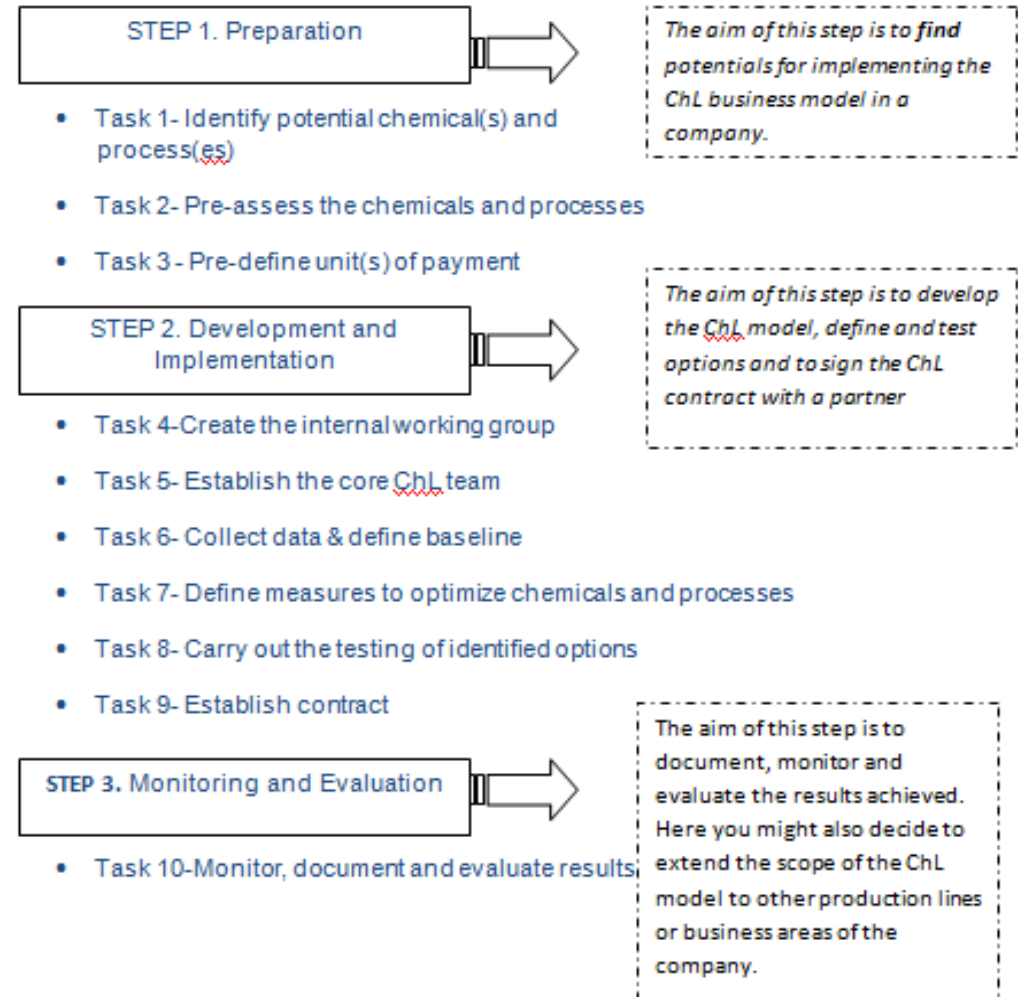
STEP 1. Preparation

The aim of this step is to **find** potentials for implementing the ChL business model in a company.

- Task 1- Identify potential chemical(s) and process(es)
- Task 2- Pre-assess the chemicals and processes
- Task 3 - Pre-define unit(s) of payment

STEP 2. Development and Implementation

The aim of this step is to develop the ChL model, define and test options and to sign the ChL contract with a partner

- Task 4-Create the internal working group
- Task 5- Establish the core ChL team
- Task 6- Collect data & define baseline
- Task 7- Define measures to optimize chemicals and processes
- Task 8- Carry out the testing of identified options
- Task 9- Establish contract

STEP 3. Monitoring and Evaluation

The aim of this step is to document, monitor and evaluate the results achieved. Here you might also decide to extend the scope of the ChL model to other production lines or business areas of the company.

- Task 10-Monitor, document and evaluate results